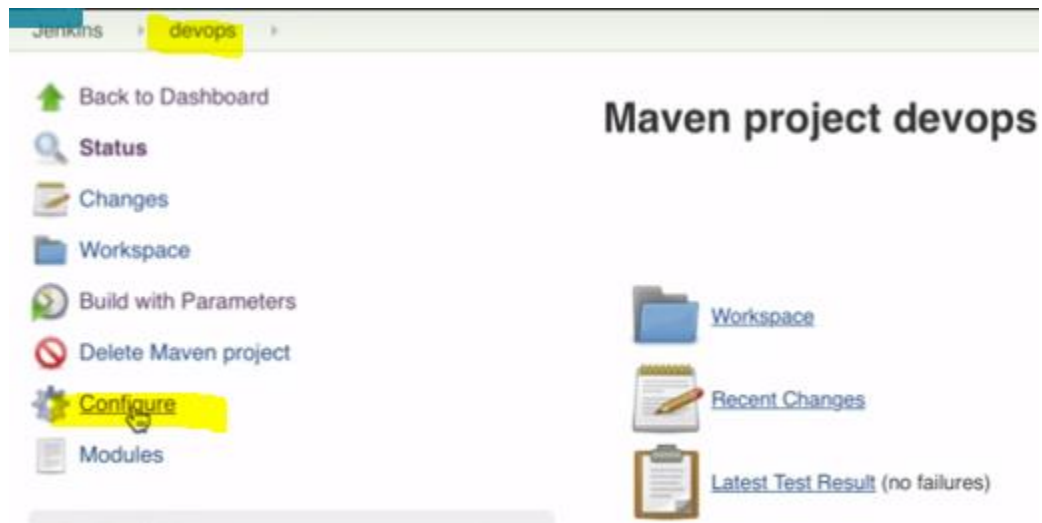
Jenkins › devops ›

Back to Dashboard

Status

Changes

Workspace

Build with Parameters

Delete Maven project

Configure

Modules

Maven project devops

Workspace

Recent Changes

Latest Test Result (no failures)